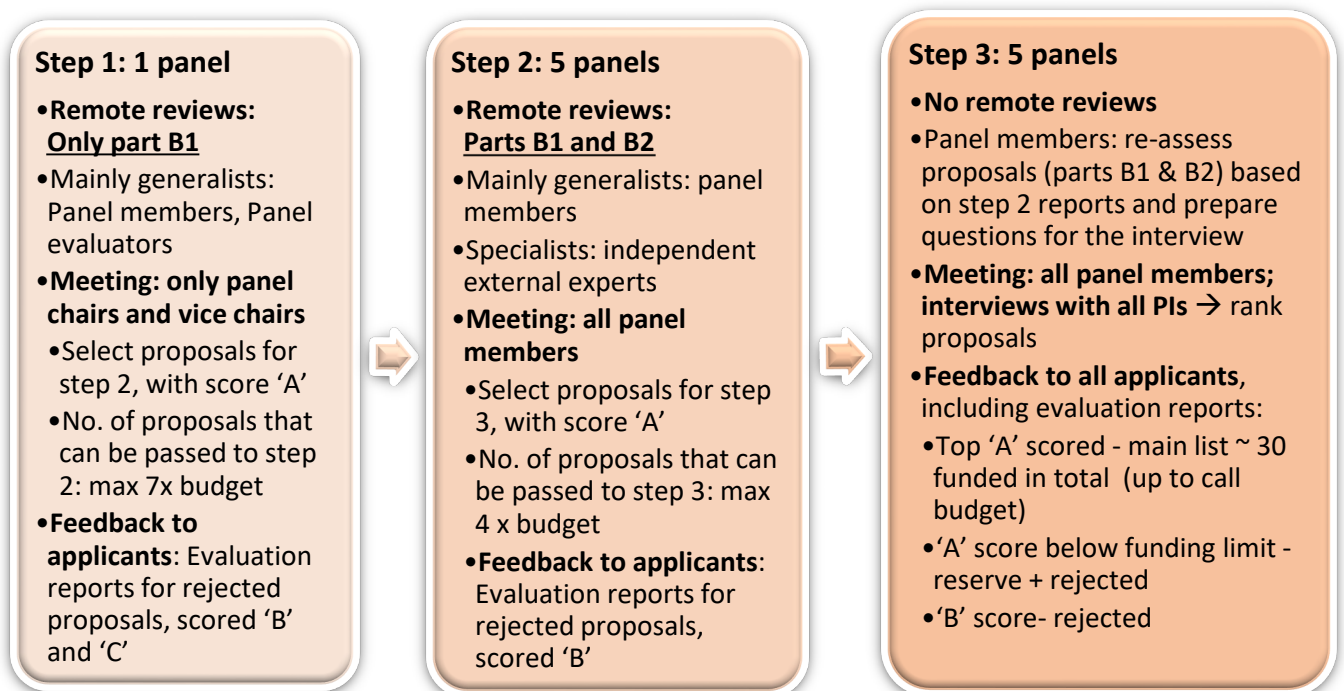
Step 1: 1 panel

•Remote reviews: Only part B1

•Mainly generalists: Panel members, Panel evaluators

•Meeting: only panel chairs and vice chairs

•Select proposals for step 2, with score 'A'

•No. of proposals that can be passed to step 2: max 7x budget

•Feedback to applicants: Evaluation reports for rejected proposals, scored 'B' and 'C'

Step 2: 5 panels

•Remote reviews: Parts B1 and B2

•Mainly generalists: panel members

•Specialists: independent external experts

•Meeting: all panel members

•Select proposals for step 3, with score 'A'

•No. of proposals that can be passed to step 3: max 4 x budget

•Feedback to applicants: Evaluation reports for rejected proposals, scored 'B'

Step 3: 5 panels

•No remote reviews

•Panel members: re-assess proposals (parts B1 & B2) based on step 2 reports and prepare questions for the interview

•Meeting: all panel members; interviews with all PIs $\rightarrow$ rank proposals

•Feedback to all applicants, including evaluation reports:

•Top 'A' scored - main list ~ 30 funded in total (up to call budget)

•'A' score below funding limit - reserve + rejected

•'B' score- rejected